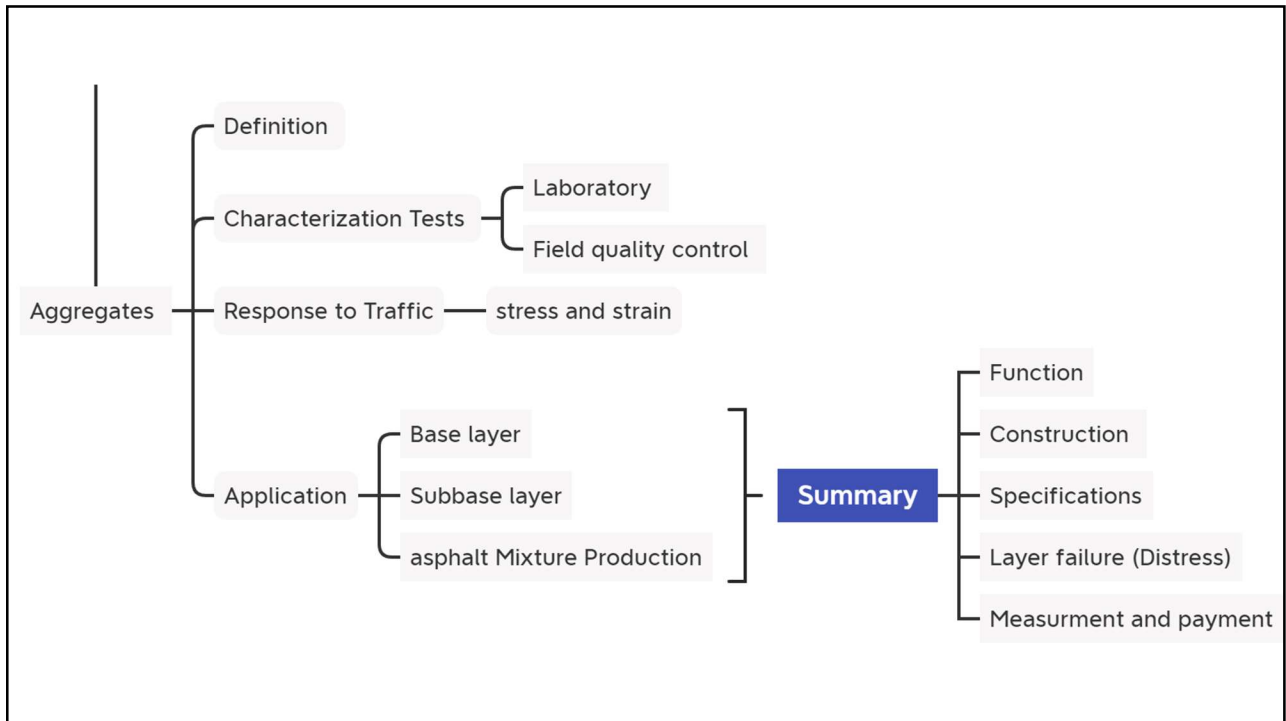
Aggregates

Definition

Characterization Tests

Laboratory

Field quality control

Response to Traffic

stress and strain

Application

Base layer

Subbase layer

asphalt Mixture Production

Summary

Function

Construction

Specifications

Layer failure (Distress)

Measurment and payment